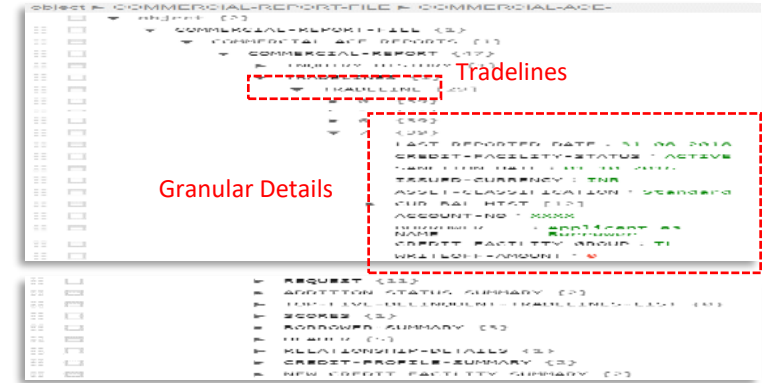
object ► COMMERCIAL-REPORT-FILE ► COMMERCIAL-ACE-
▼ object {2}
▼ COMMERCIAL-REPORT-FILE {1}
▼ COMMERCIAL-ACE-REPORTS {1}
▼ COMMERCIAL-REPORT {17}
► INQUIRY-HISTORY {1}
▼ TRADELINES {1}
Tradelines
▼ TRADELINE [29]
▼ 0 {39}
▼ 1 {39}
LAST-REPORTED-DATE : 31-08-2016
CREDIT-FACILITY-STATUS : Active
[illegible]
TENURE-CURRENCY : INR
ASSET-CLASSIFICATION : Standard
► CUR-BAL-HIST [12]
ACCOUNT-NO : XXXX
Granular Details
NAME : Applicant Name
CREDIT-FACILITY-GROUP : TL
WRITEOFF-AMOUNT : 0

► REQUEST {11}
► ADDITION-STATUS-SUMMARY {2}
► TOP-FIVE-DELINQUENT-TRADELINE-LIST {1}
► SCORES {1}
► BORROWER-SUMMARY {5}
► HEADER {4}
► RELATIONSHIP-DETAILS {1}
► CREDIT-PROFILE-SUMMARY {3}
► NEW-CREDIT-FACILITY-SUMMARY {2}